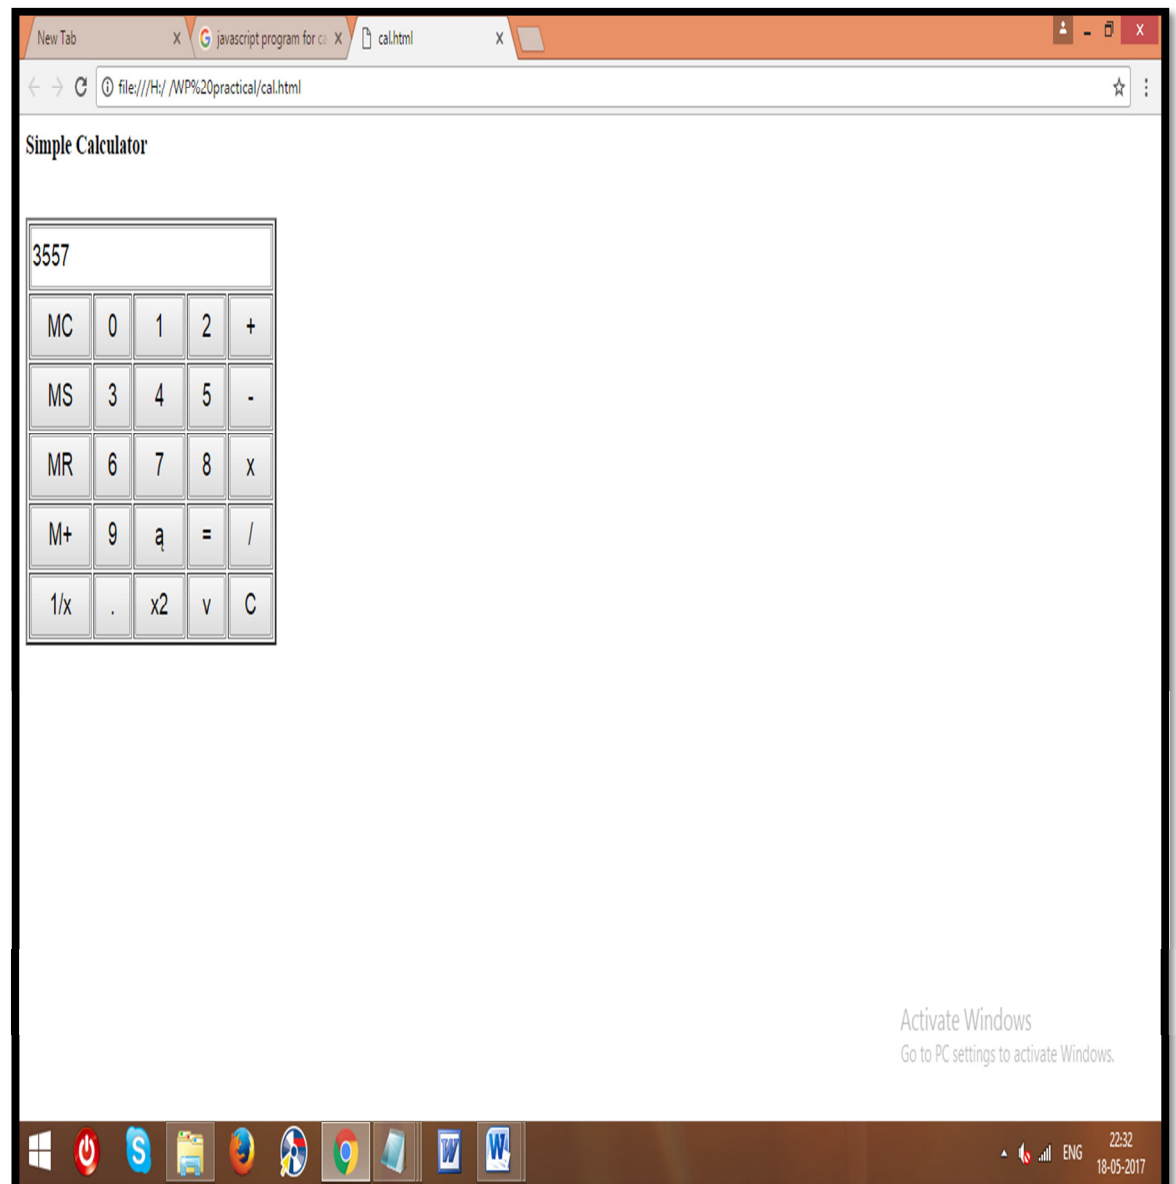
New Tab X | javascript program for ca X | cal.html X

file:///H:/ /WP%20practical/cal.html

Simple Calculator

3557

| MC | 0 | 1 | 2 | + |
|---|---|---|---|---|
| MS | 3 | 4 | 5 | - |
| MR | 6 | 7 | 8 | x |
| M+ | 9 | ą | = | / |
| 1/x | . | x2 | v | C |

Activate Windows
Go to PC settings to activate Windows.

ENG 22:32 18-05-2017